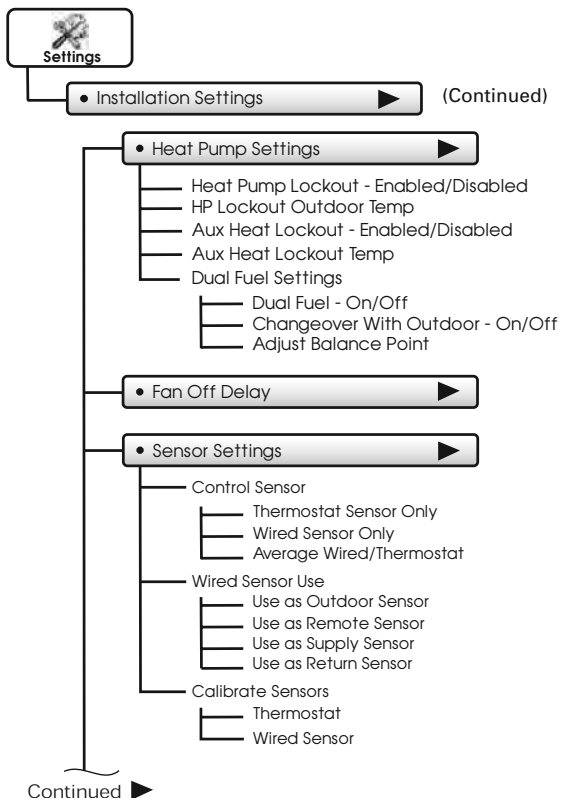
Settings

• Installation Settings

(Continued)

• Heat Pump Settings

Heat Pump Lockout - Enabled/Disabled
HP Lockout Outdoor Temp
Aux Heat Lockout - Enabled/Disabled
Aux Heat Lockout Temp
Dual Fuel Settings

Dual Fuel - On/Off
Changeover With Outdoor - On/Off
Adjust Balance Point

• Fan Off Delay

• Sensor Settings

Control Sensor

Thermostat Sensor Only
Wired Sensor Only
Average Wired/Thermostat

Wired Sensor Use

Use as Outdoor Sensor
Use as Remote Sensor
Use as Supply Sensor
Use as Return Sensor

Calibrate Sensors

Thermostat
Wired Sensor

Continued